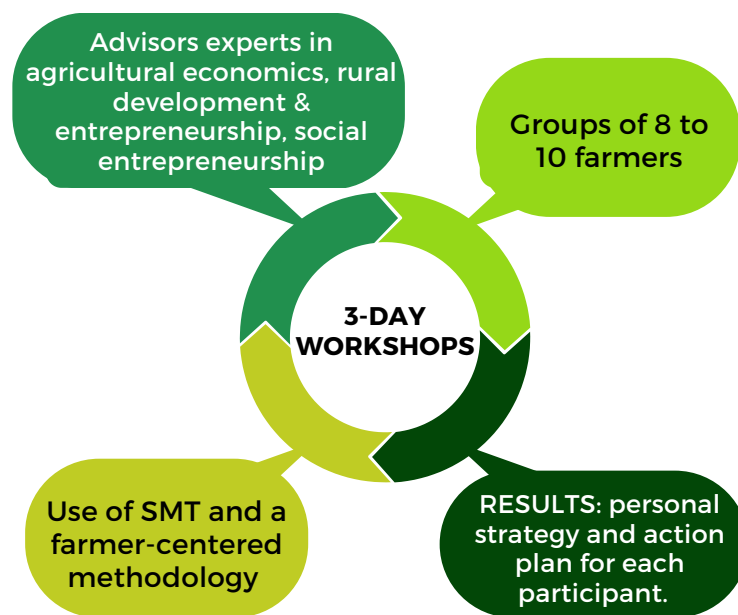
Advisors experts in agricultural economics, rural development & entrepreneurship, social entrepreneurship

Groups of 8 to 10 farmers

3-DAY WORKSHOPS

Use of SMT and a farmer-centered methodology

RESULTS: personal strategy and action plan for each participant.